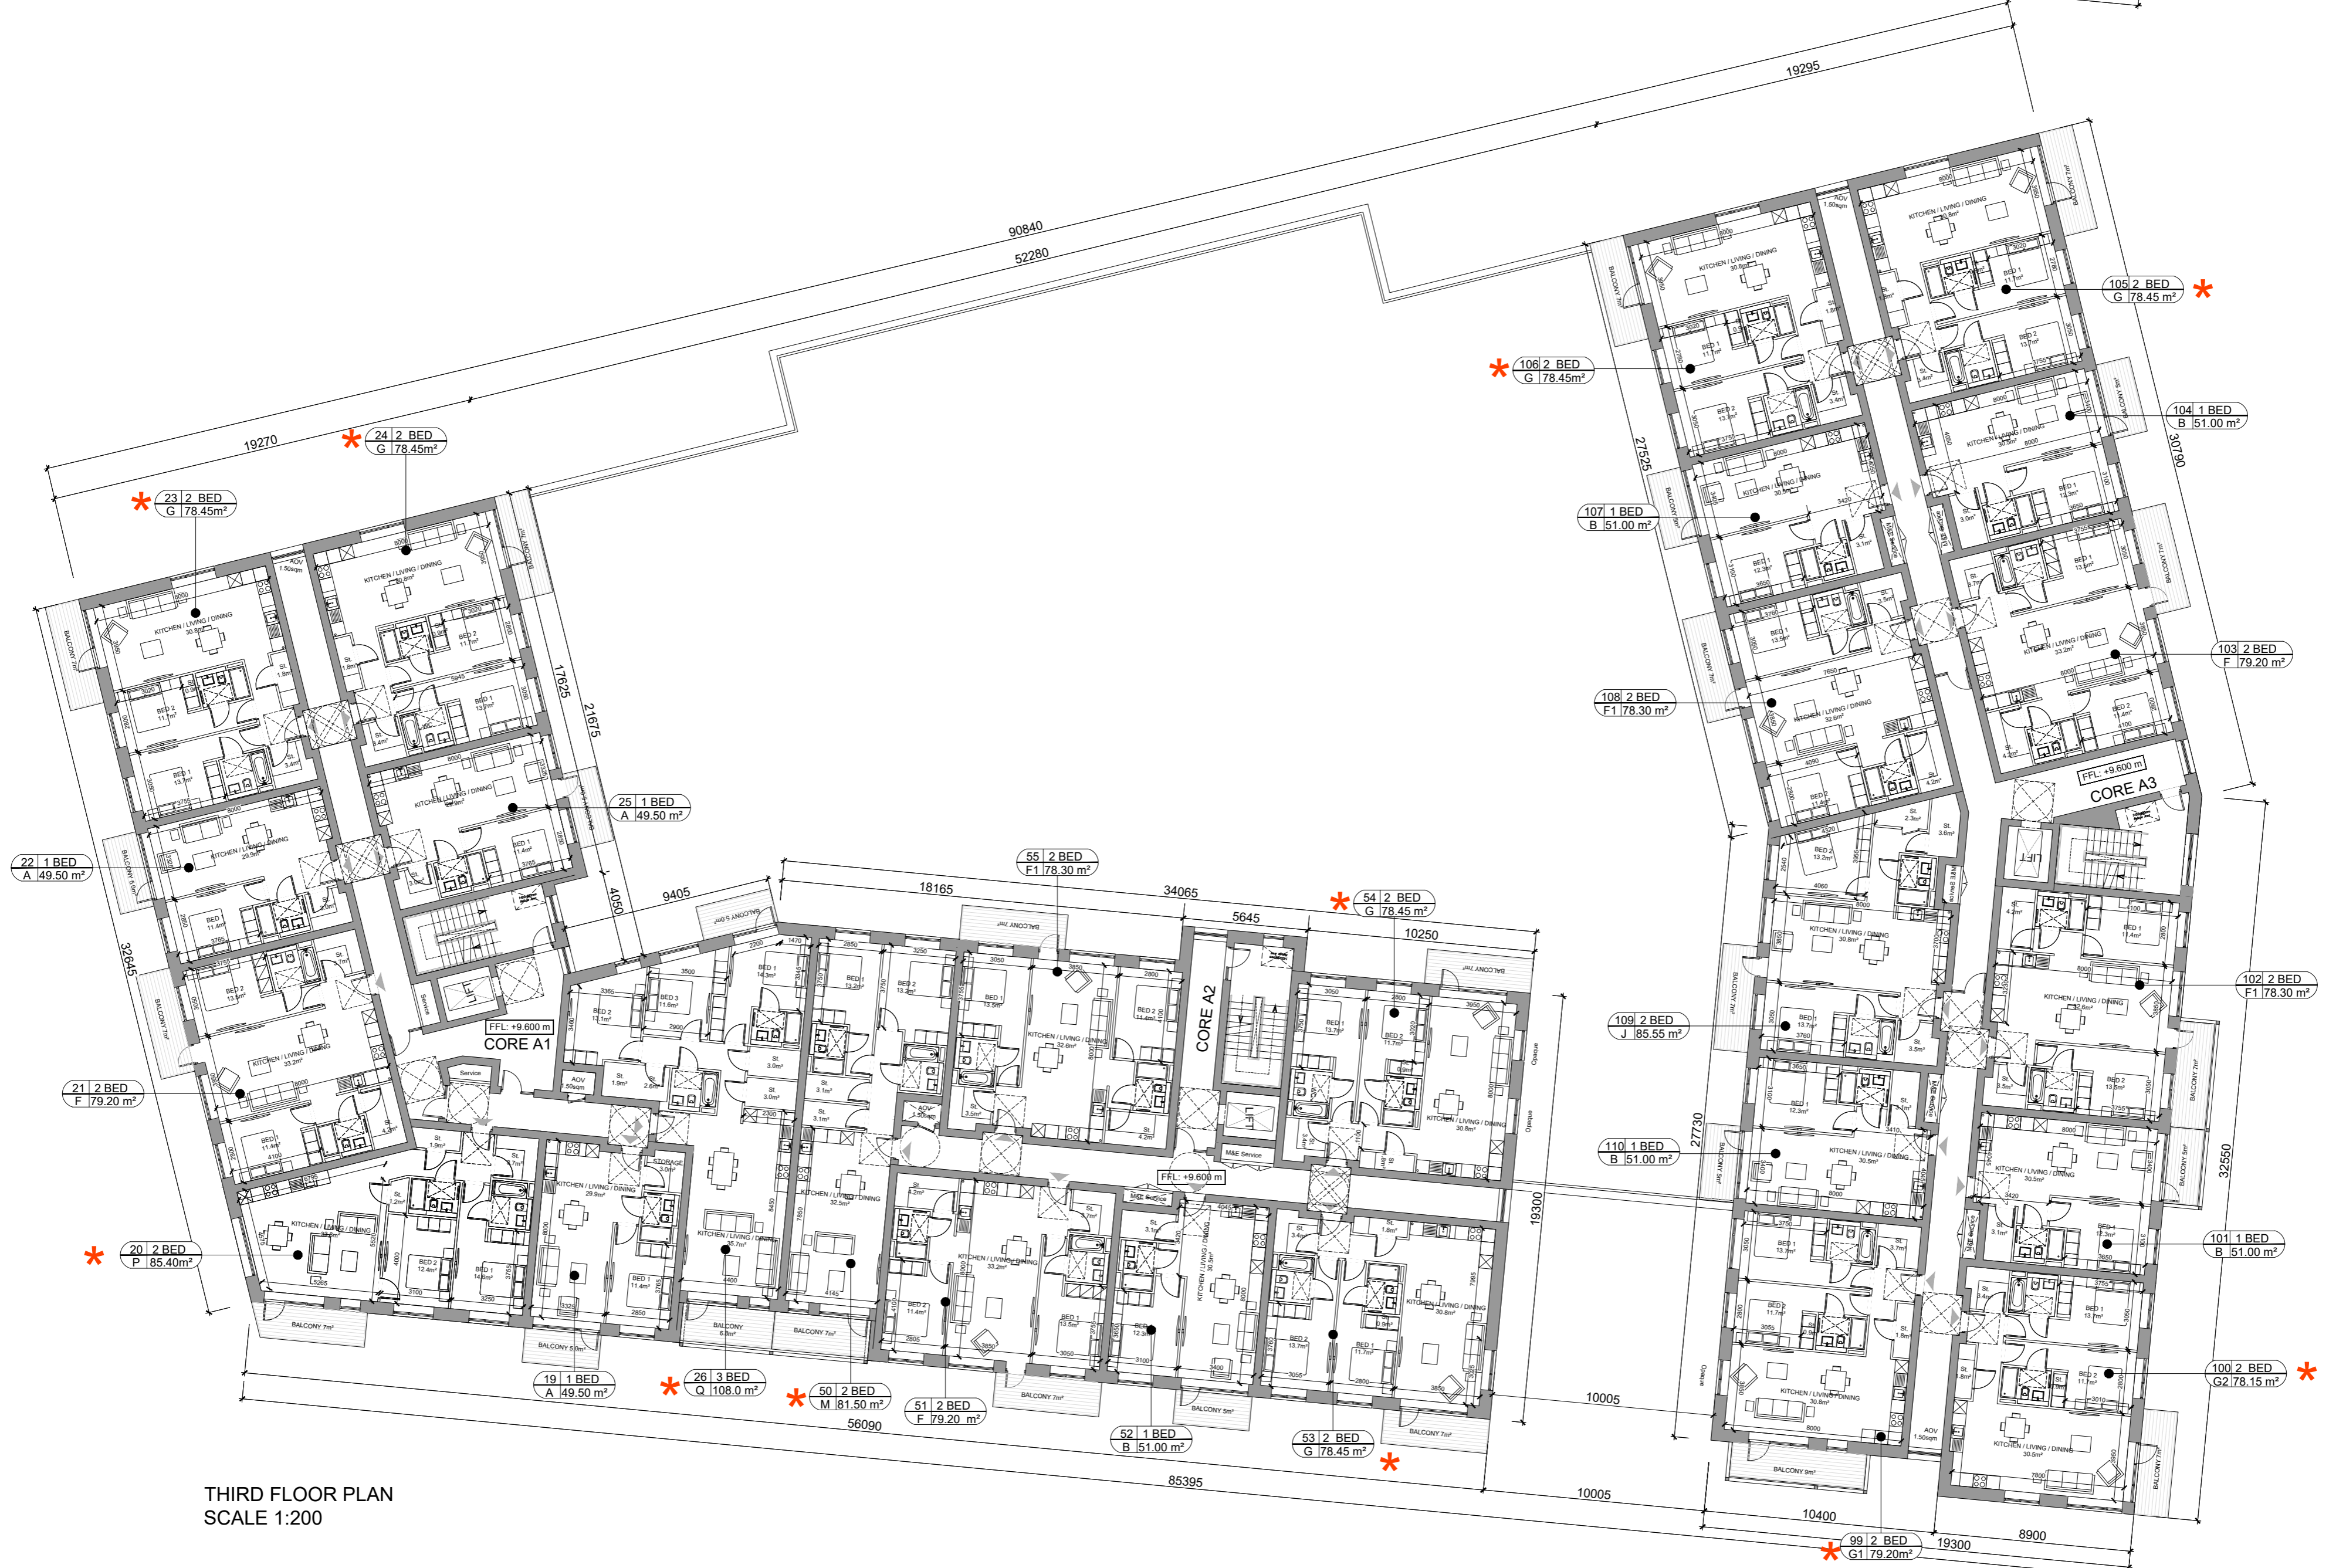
90840
52280
19295
19270

23 2 BED
G 78.45m²

24 2 BED
G 78.45m²

22 1 BED
A 49.50 m²

25 1 BED
A 49.50 m²

21 2 BED
F 79.20 m²

20 2 BED
P 85.40m²

19 1 BED
A 49.50 m²

26 3 BED
Q 108.0 m²

50 2 BED
M 81.50 m²

51 2 BED
F 79.20 m²

52 1 BED
B 51.00 m²

53 2 BED
G 78.45 m²

54 2 BED
G 78.45 m²

55 2 BED
F1 78.30 m²

105 2 BED
G 78.45 m²

106 2 BED
G 78.45m²

104 1 BED
B 51.00 m²

107 1 BED
B 51.00 m²

103 2 BED
F 79.20 m²

108 2 BED
F1 78.30 m²

102 2 BED
F1 78.30 m²

109 2 BED
J 85.55 m²

110 1 BED
B 51.00 m²

101 1 BED
B 51.00 m²

100 2 BED
G2 78.15 m²

99 2 BED
G1 79.20m²

CORE A1
FFL: +9.600 m
CORE A2
FFL: +9.600 m
CORE A3
FFL: +9.600 m

17625
21675
32645
4050
9405
18165
34065
5645
10250
19300
27525
30790
27730
32550
10005
10400
8900
19300
56090
85395
10005

KITCHEN / LIVING / DINING
BALCONY 7m²
LIFT
AOV
Service
M&E Service
Opaque

THIRD FLOOR PLAN
SCALE 1:200